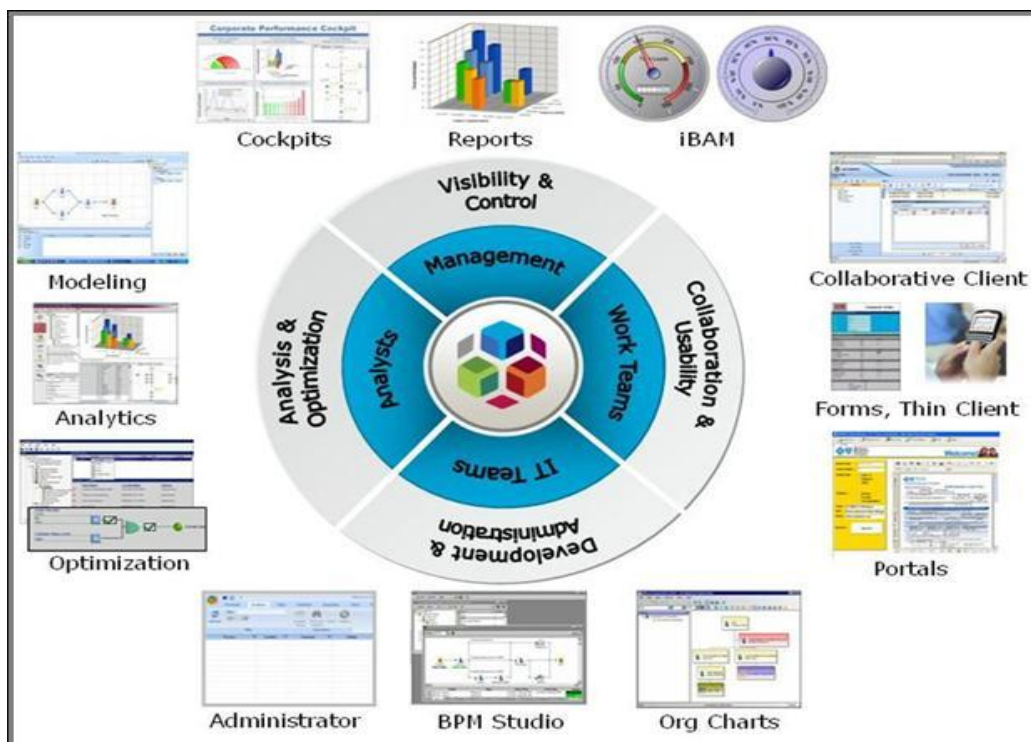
Corporate Performance Cockpit

Cockpits

Reports

iBAM

Modeling

Analytics

Optimization

Visibility & Control

Management

Analysis & Optimization

Analysts

Collaboration & Usability

Work Teams

IT Teams

Development & Administration

Collaborative Client

Forms, Thin Client

Welcome

Portals

Administrator

BPM Studio

Org Charts